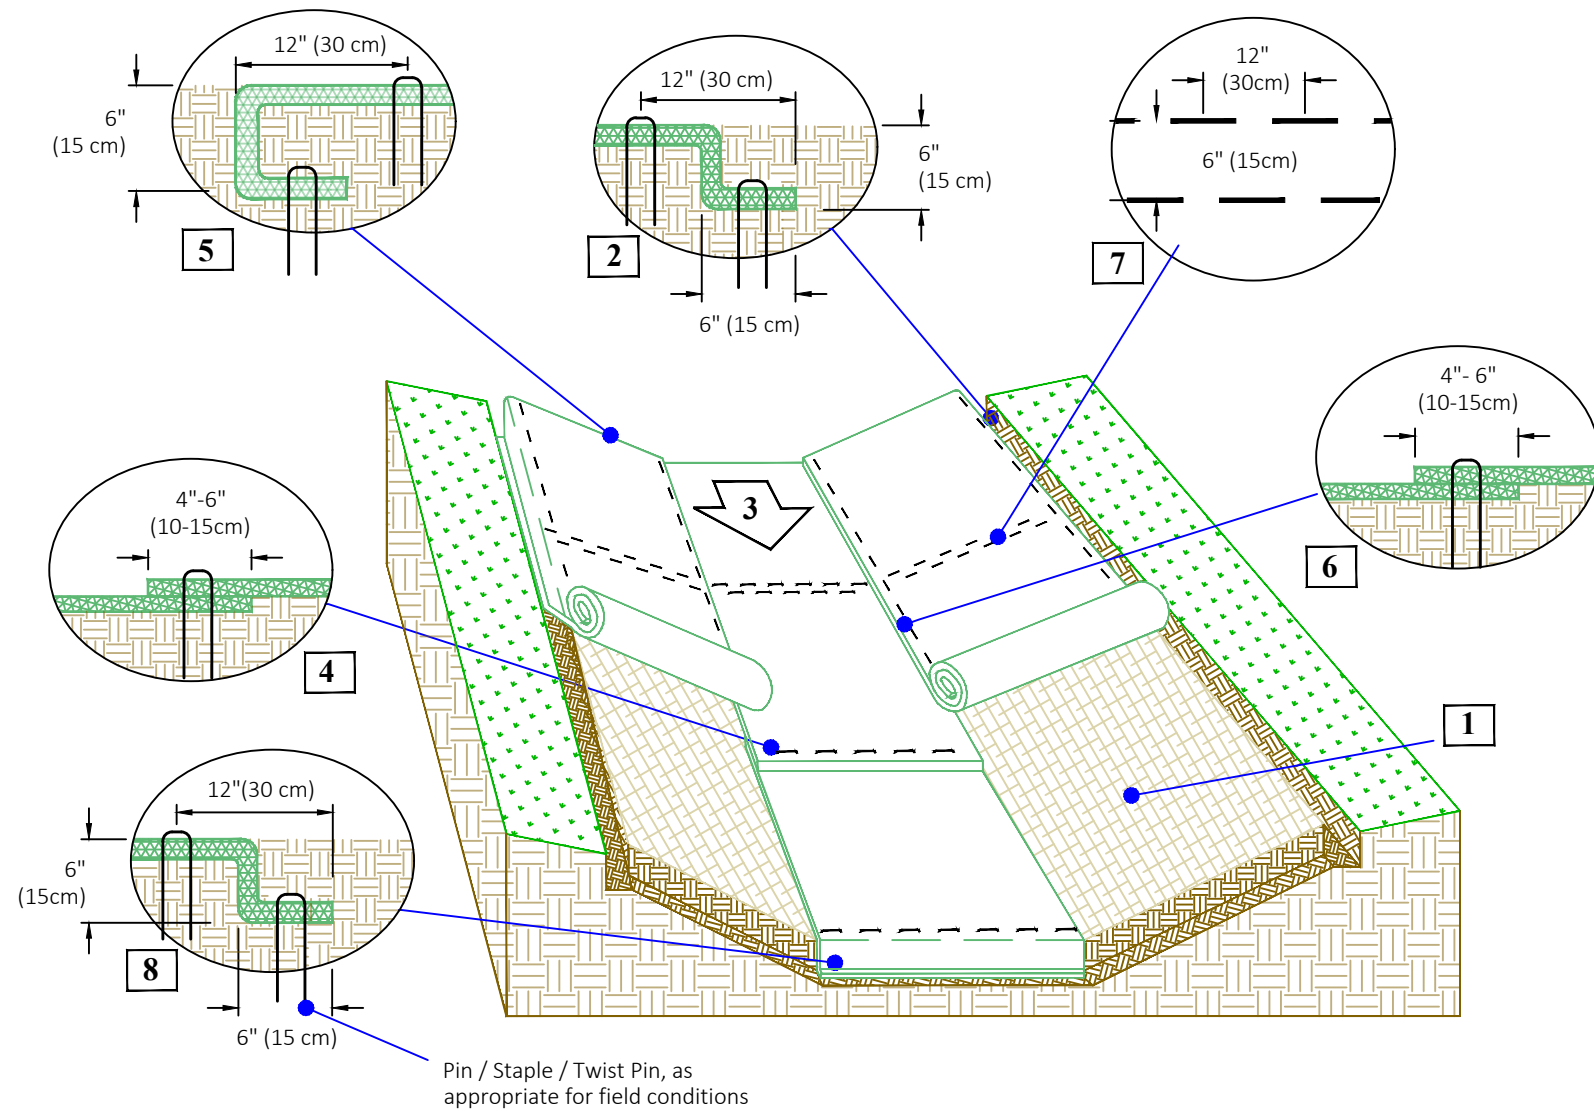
12" (30 cm)

6"
(15 cm)

5

12" (30 cm)

6"
(15 cm)

2

6" (15 cm)

12"
(30cm)

6" (15cm)

7

4"- 6"
(10-15cm)

6

3

4"-6"
(10-15cm)

4

1

12"(30 cm)

6"
(15cm)

8

6" (15 cm)

Pin / Staple / Twist Pin, as appropriate for field conditions